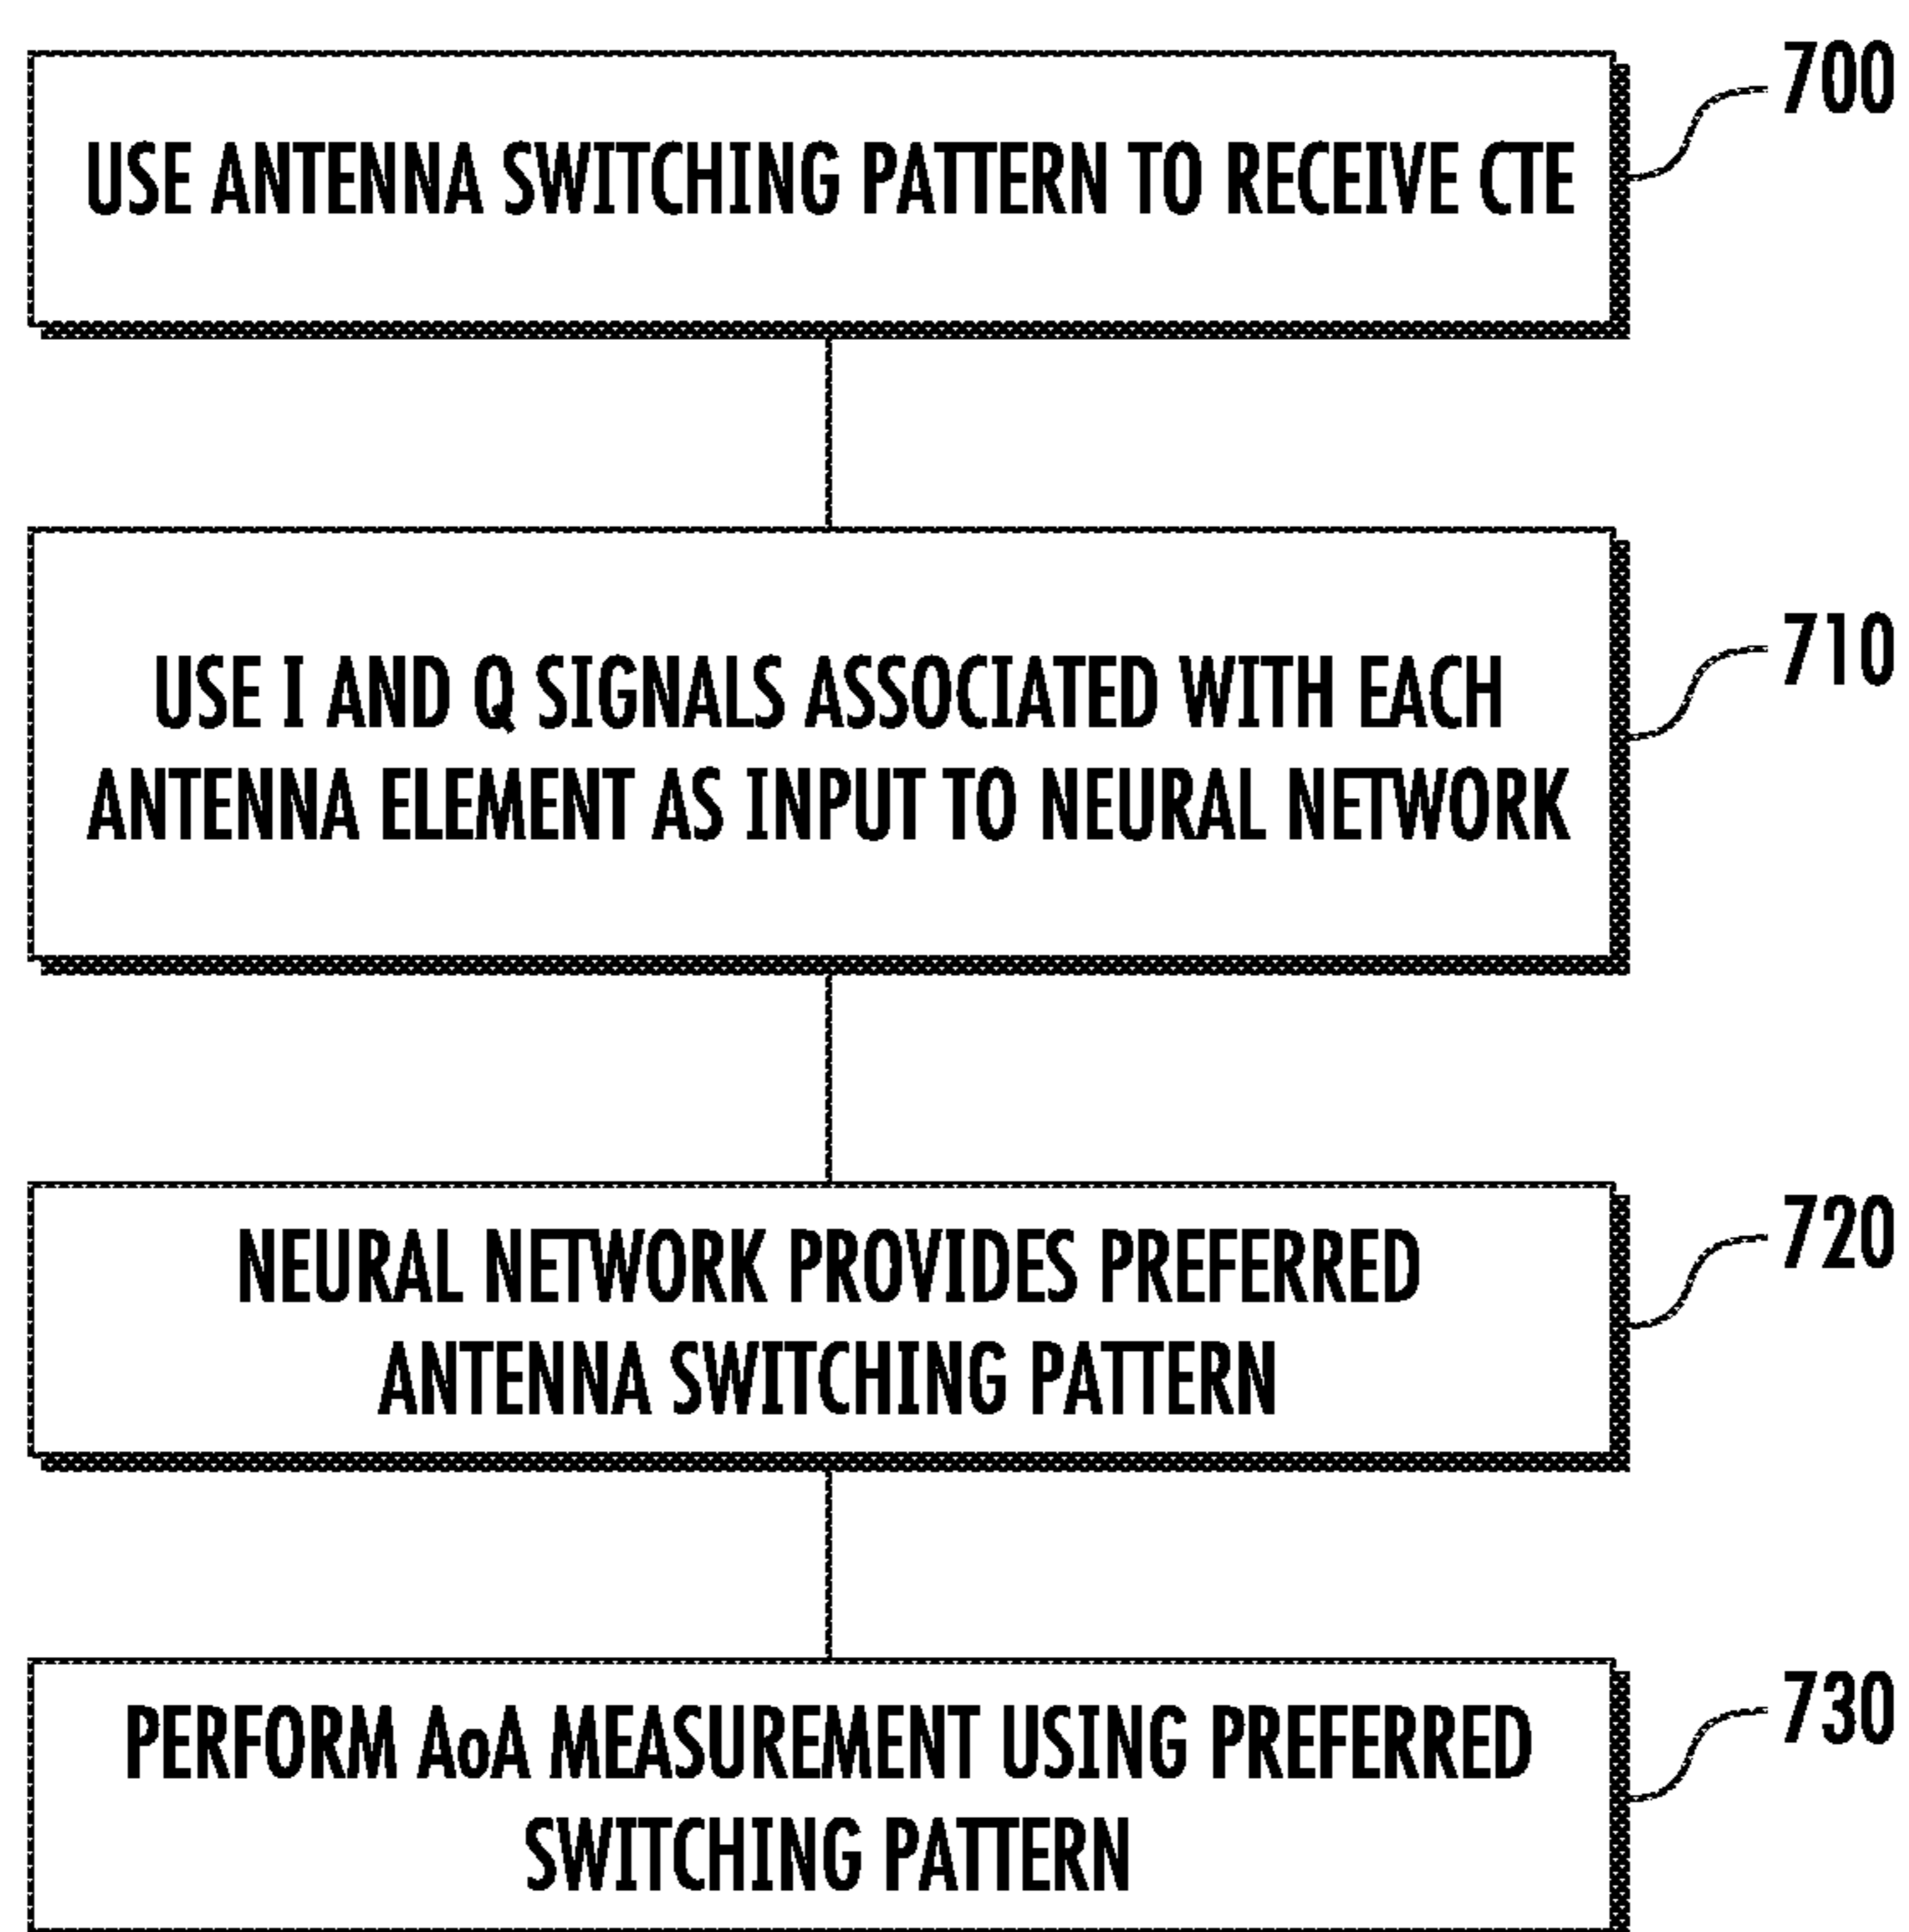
USE ANTENNA SWITCHING PATTERN TO RECEIVE CTE

700

USE I AND Q SIGNALS ASSOCIATED WITH EACH ANTENNA ELEMENT AS INPUT TO NEURAL NETWORK

710

NEURAL NETWORK PROVIDES PREFERRED ANTENNA SWITCHING PATTERN

720

PERFORM AoA MEASUREMENT USING PREFERRED SWITCHING PATTERN

730